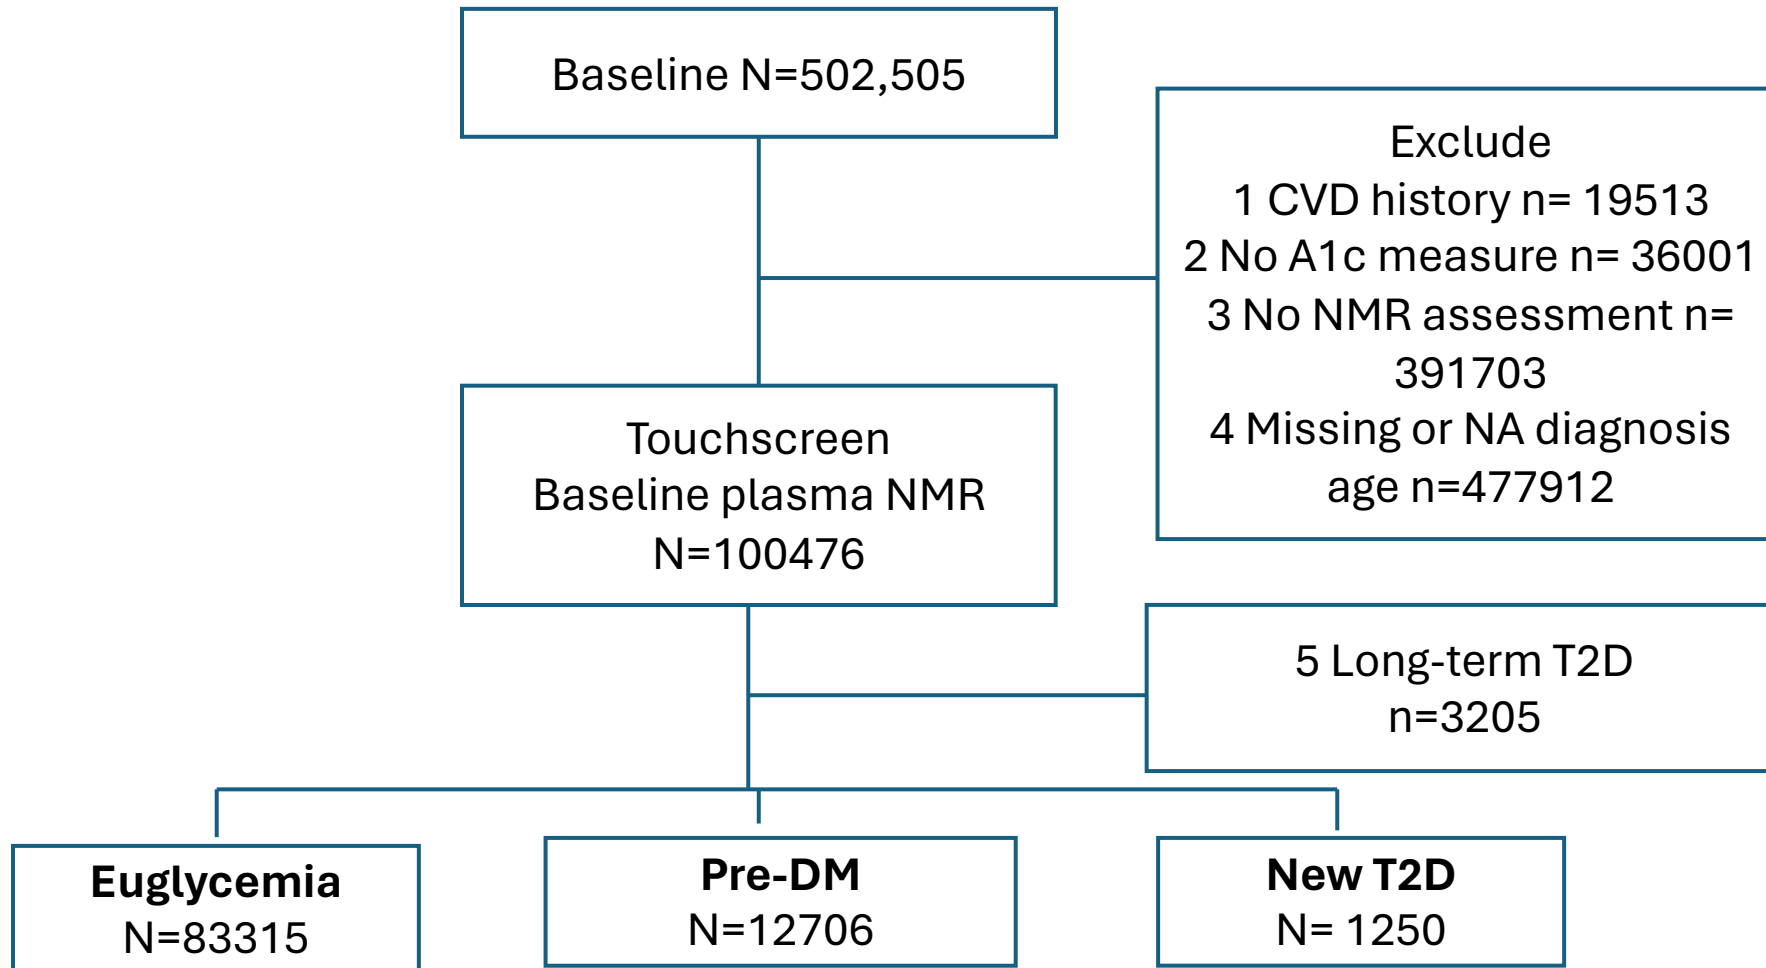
Baseline N=502,505

Exclude
1 CVD history n= 19513
2 No A1c measure n= 36001
3 No NMR assessment n= 391703
4 Missing or NA diagnosis age n=477912

Touchscreen
Baseline plasma NMR
N=100476

5 Long-term T2D
n=3205

**Euglycemia**
N=83315

**Pre-DM**
N=12706

**New T2D**
N= 1250